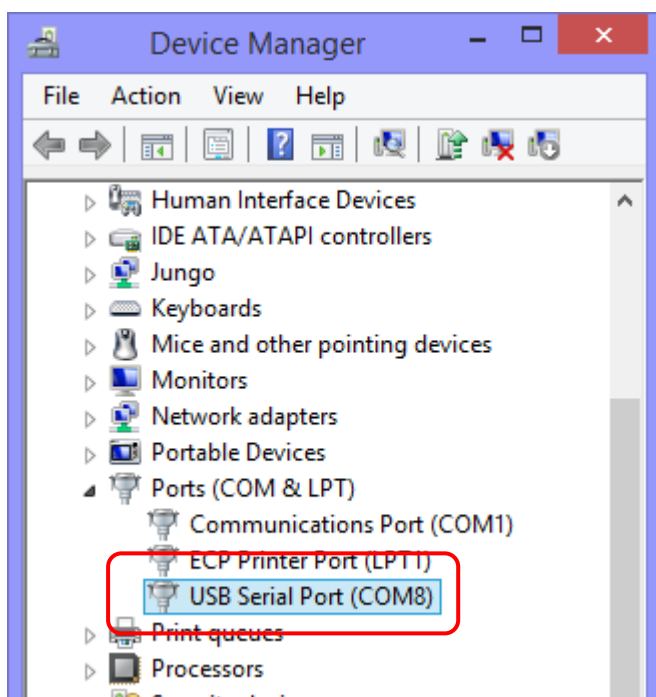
Device Manager

File Action View Help

Human Interface Devices
IDE ATA/ATAPI controllers
Jungo
Keyboards
Mice and other pointing devices
Monitors
Network adapters
Portable Devices
Ports (COM & LPT)
Communications Port (COM1)
ECP Printer Port (LPT1)
USB Serial Port (COM8)
Print queues
Processors
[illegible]